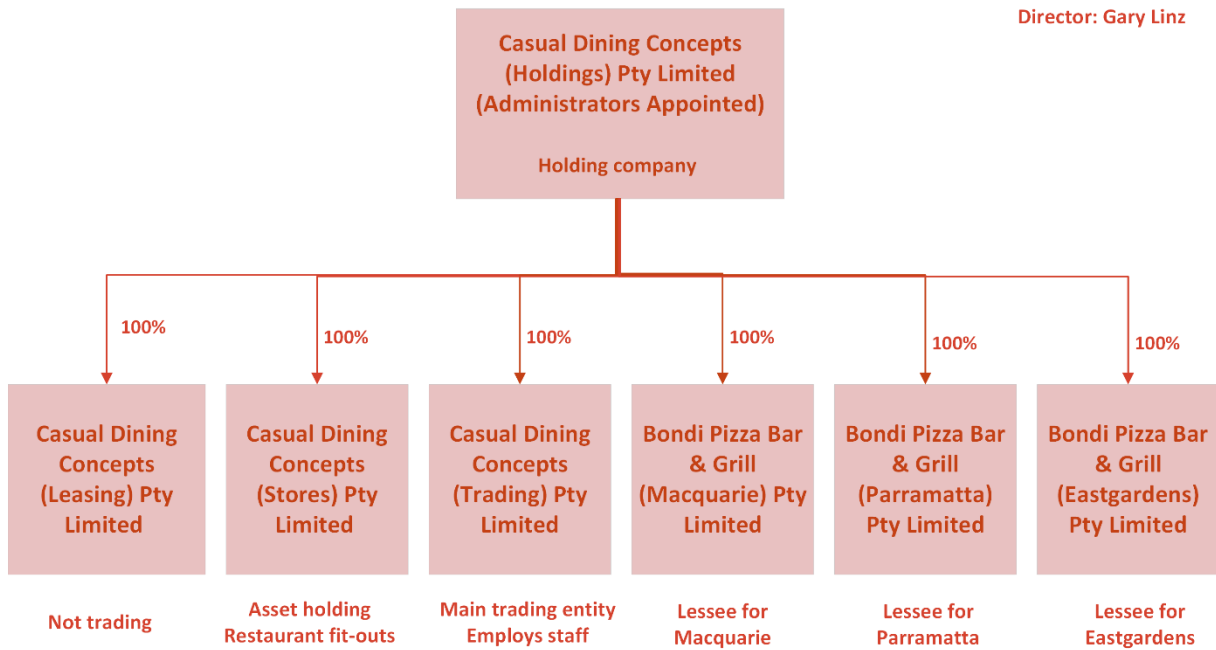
Director: Gary Linz

Casual Dining Concepts (Holdings) Pty Limited (Administrators Appointed)

Holding company

100%

100%

100%

100%

100%

100%

Casual Dining Concepts (Leasing) Pty Limited

Casual Dining Concepts (Stores) Pty Limited

Casual Dining Concepts (Trading) Pty Limited

Bondi Pizza Bar & Grill (Macquarie) Pty Limited

Bondi Pizza Bar & Grill (Parramatta) Pty Limited

Bondi Pizza Bar & Grill (Eastgardens) Pty Limited

Not trading

Asset holding
Restaurant fit-outs

Main trading entity
Employs staff

Lessee for Macquarie

Lessee for Parramatta

Lessee for Eastgardens